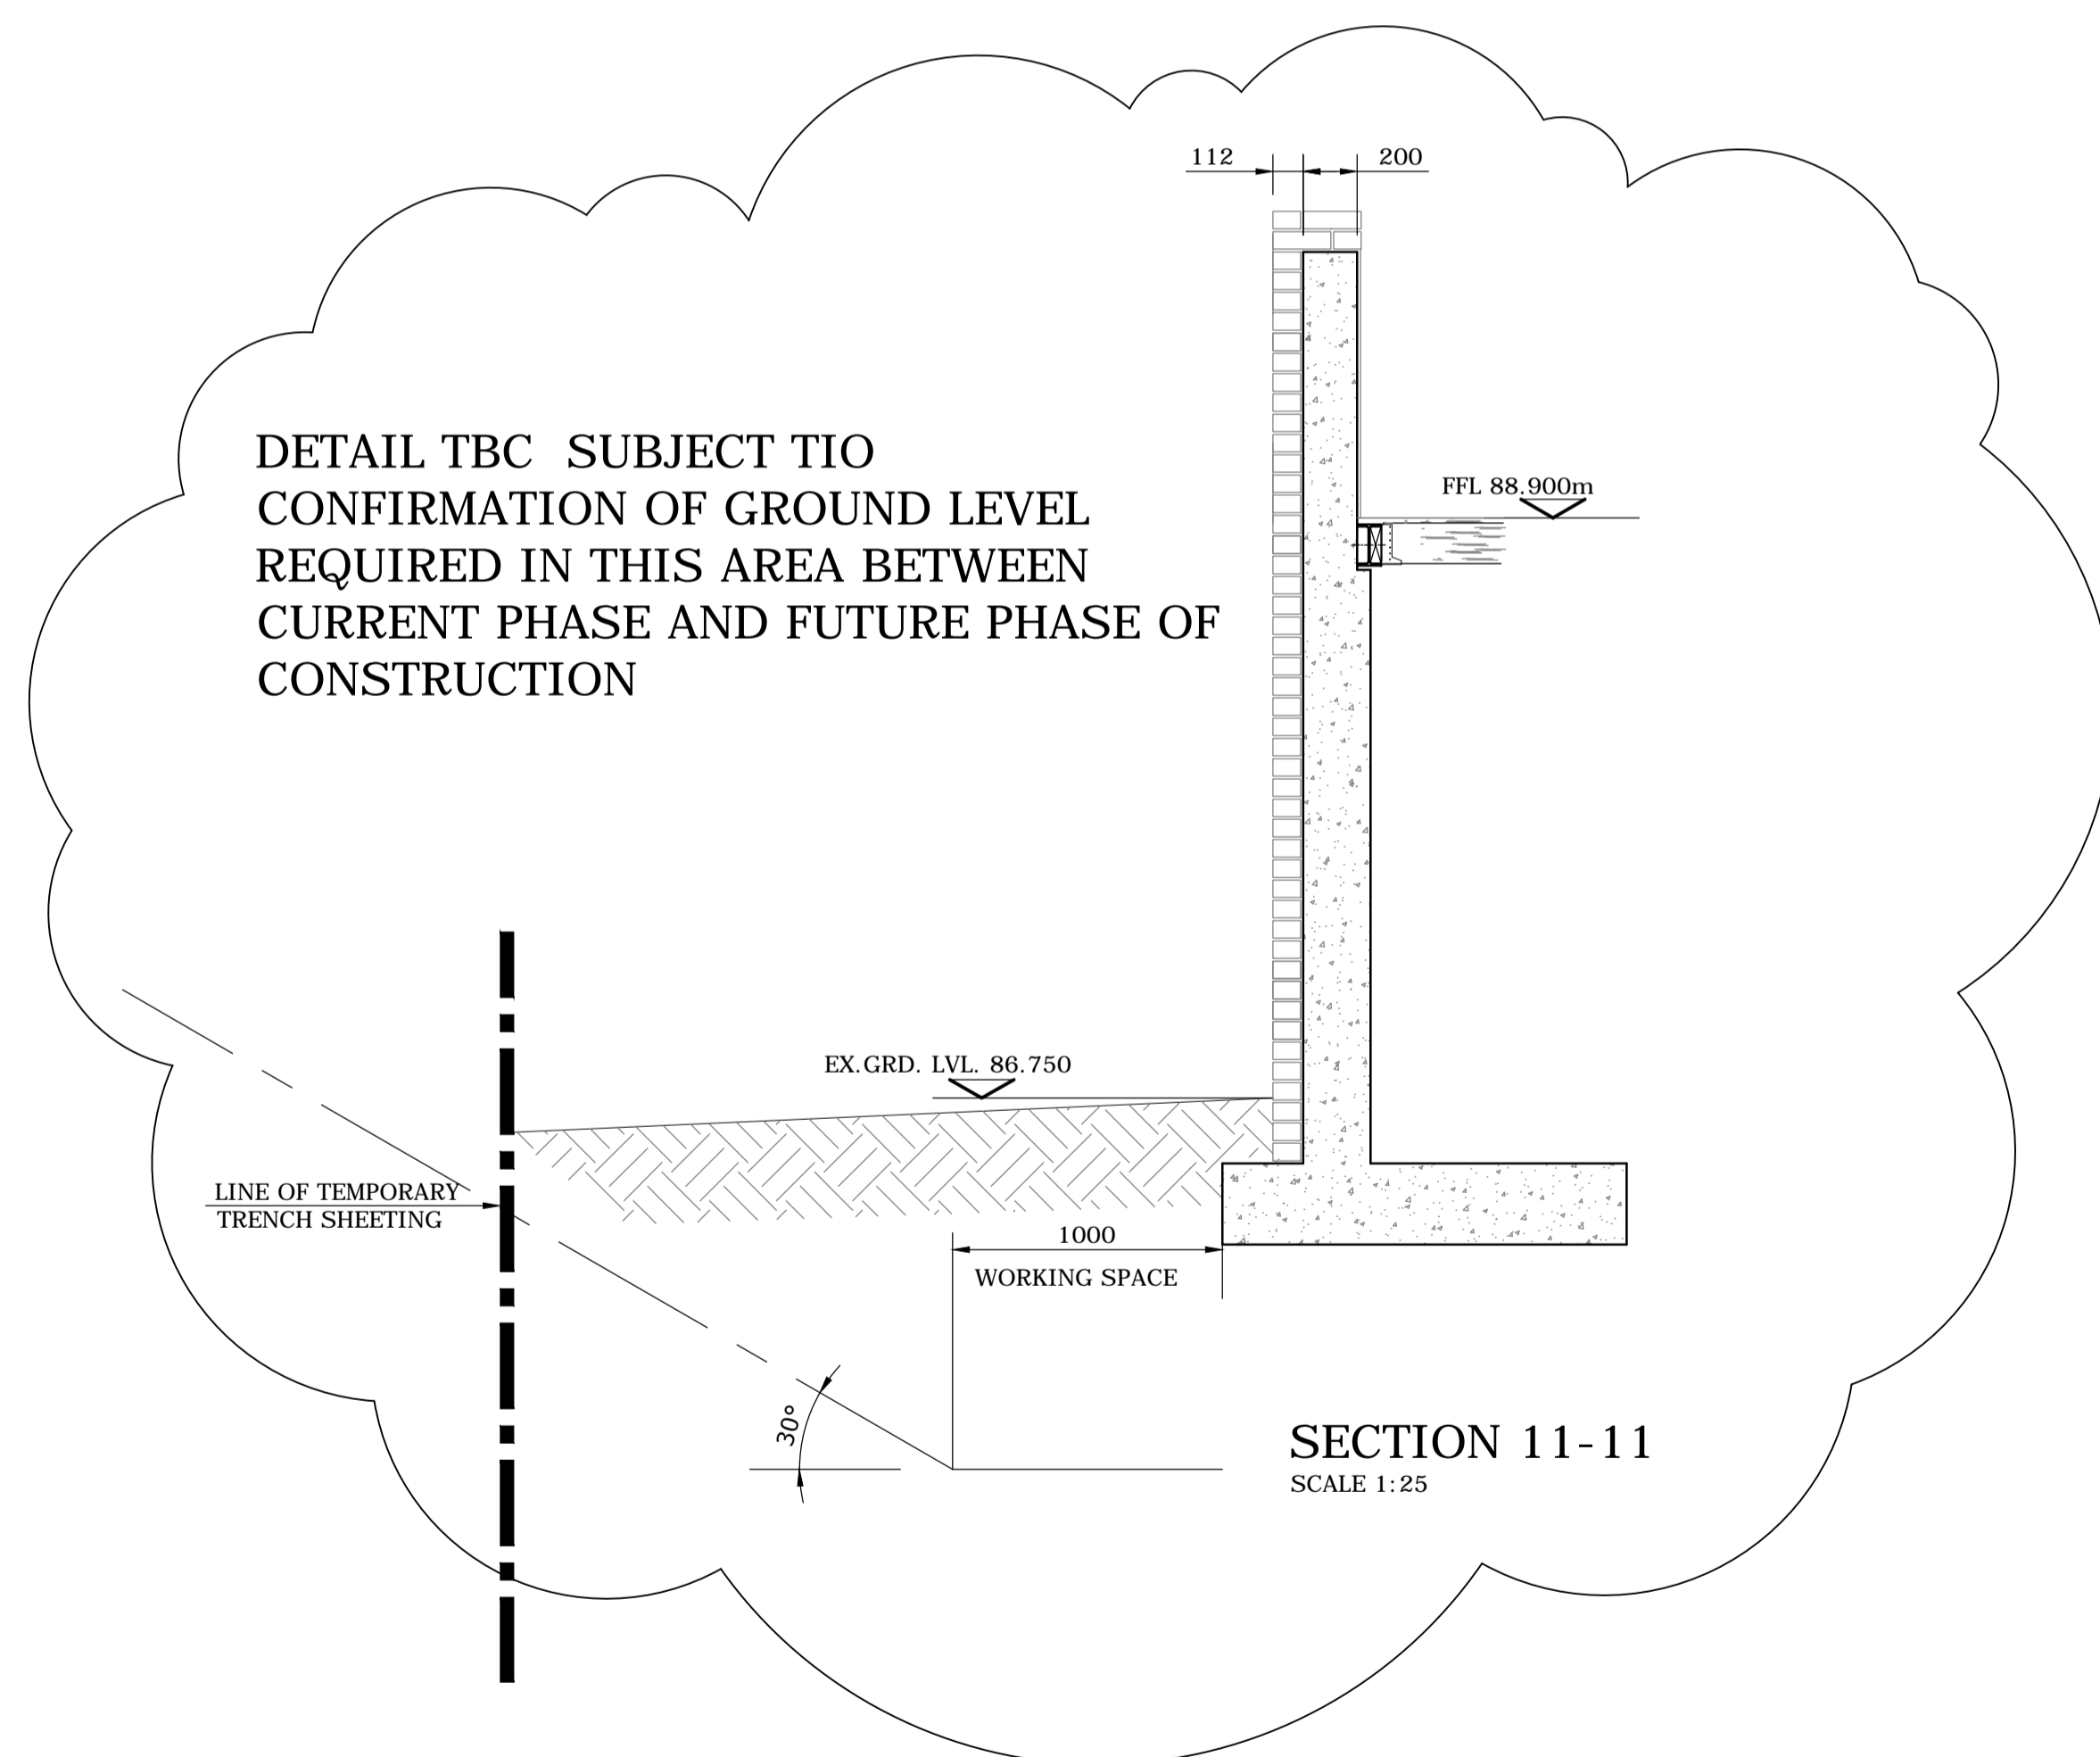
112
200

DETAIL TBC SUBJECT TIO CONFIRMATION OF GROUND LEVEL REQUIRED IN THIS AREA BETWEEN CURRENT PHASE AND FUTURE PHASE OF CONSTRUCTION

FFL 88.900m

EX.GRD. LVL. 86.750

LINE OF TEMPORARY TRENCH SHEETING

1000
WORKING SPACE

30°

SECTION 11-11
SCALE 1:25